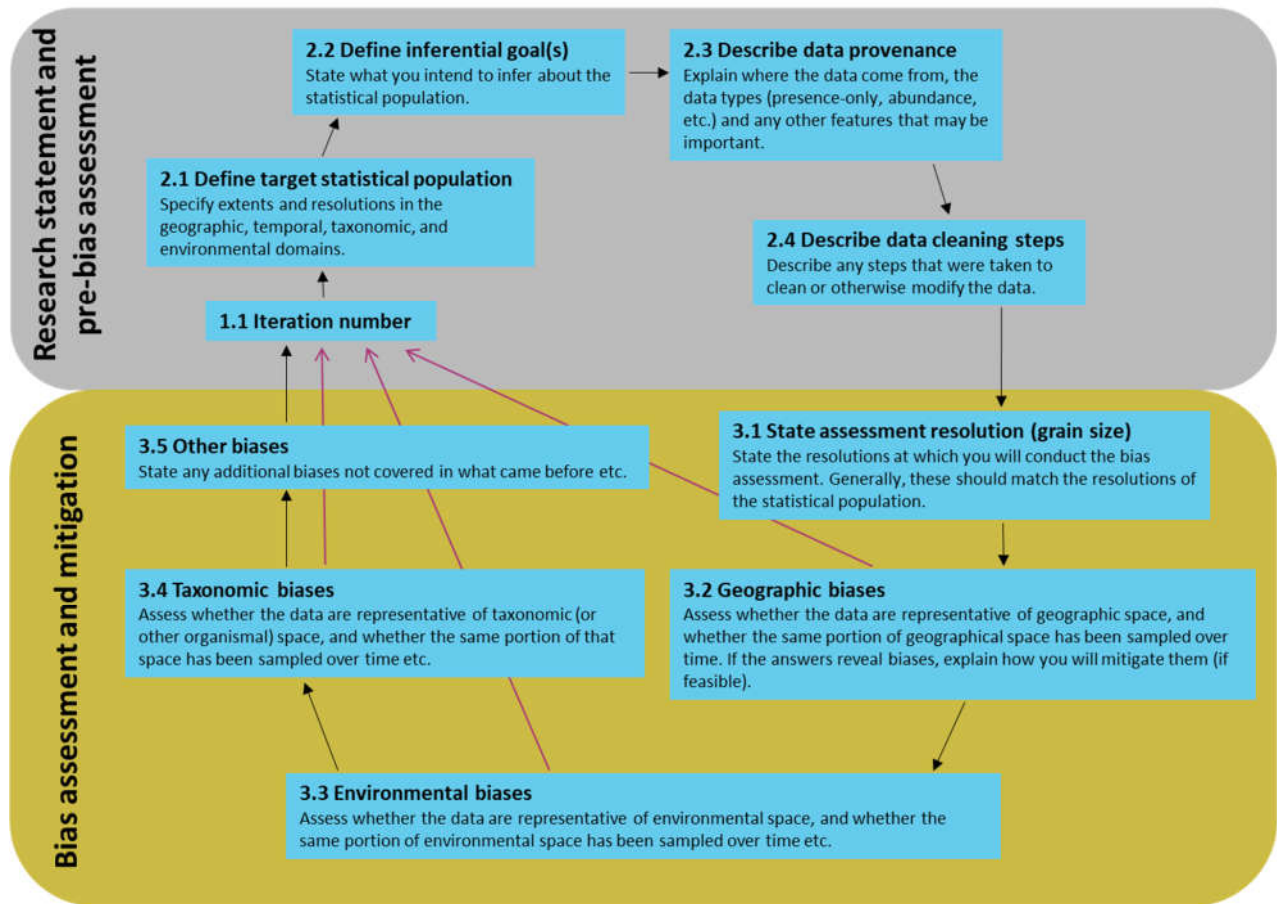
Research statement and pre-bias assessment

2.2 Define inferential goal(s)
State what you intend to infer about the statistical population.

2.3 Describe data provenance
Explain where the data come from, the data types (presence-only, abundance, etc.) and any other features that may be important.

2.1 Define target statistical population
Specify extents and resolutions in the geographic, temporal, taxonomic, and environmental domains.

2.4 Describe data cleaning steps
Describe any steps that were taken to clean or otherwise modify the data.

1.1 Iteration number

Bias assessment and mitigation

3.5 Other biases
State any additional biases not covered in what came before etc.

3.1 State assessment resolution (grain size)
State the resolutions at which you will conduct the bias assessment. Generally, these should match the resolutions of the statistical population.

3.4 Taxonomic biases
Assess whether the data are representative of taxonomic (or other organismal) space, and whether the same portion of that space has been sampled over time etc.

3.2 Geographic biases
Assess whether the data are representative of geographic space, and whether the same portion of geographical space has been sampled over time. If the answers reveal biases, explain how you will mitigate them (if feasible).

3.3 Environmental biases
Assess whether the data are representative of environmental space, and whether the same portion of environmental space has been sampled over time etc.